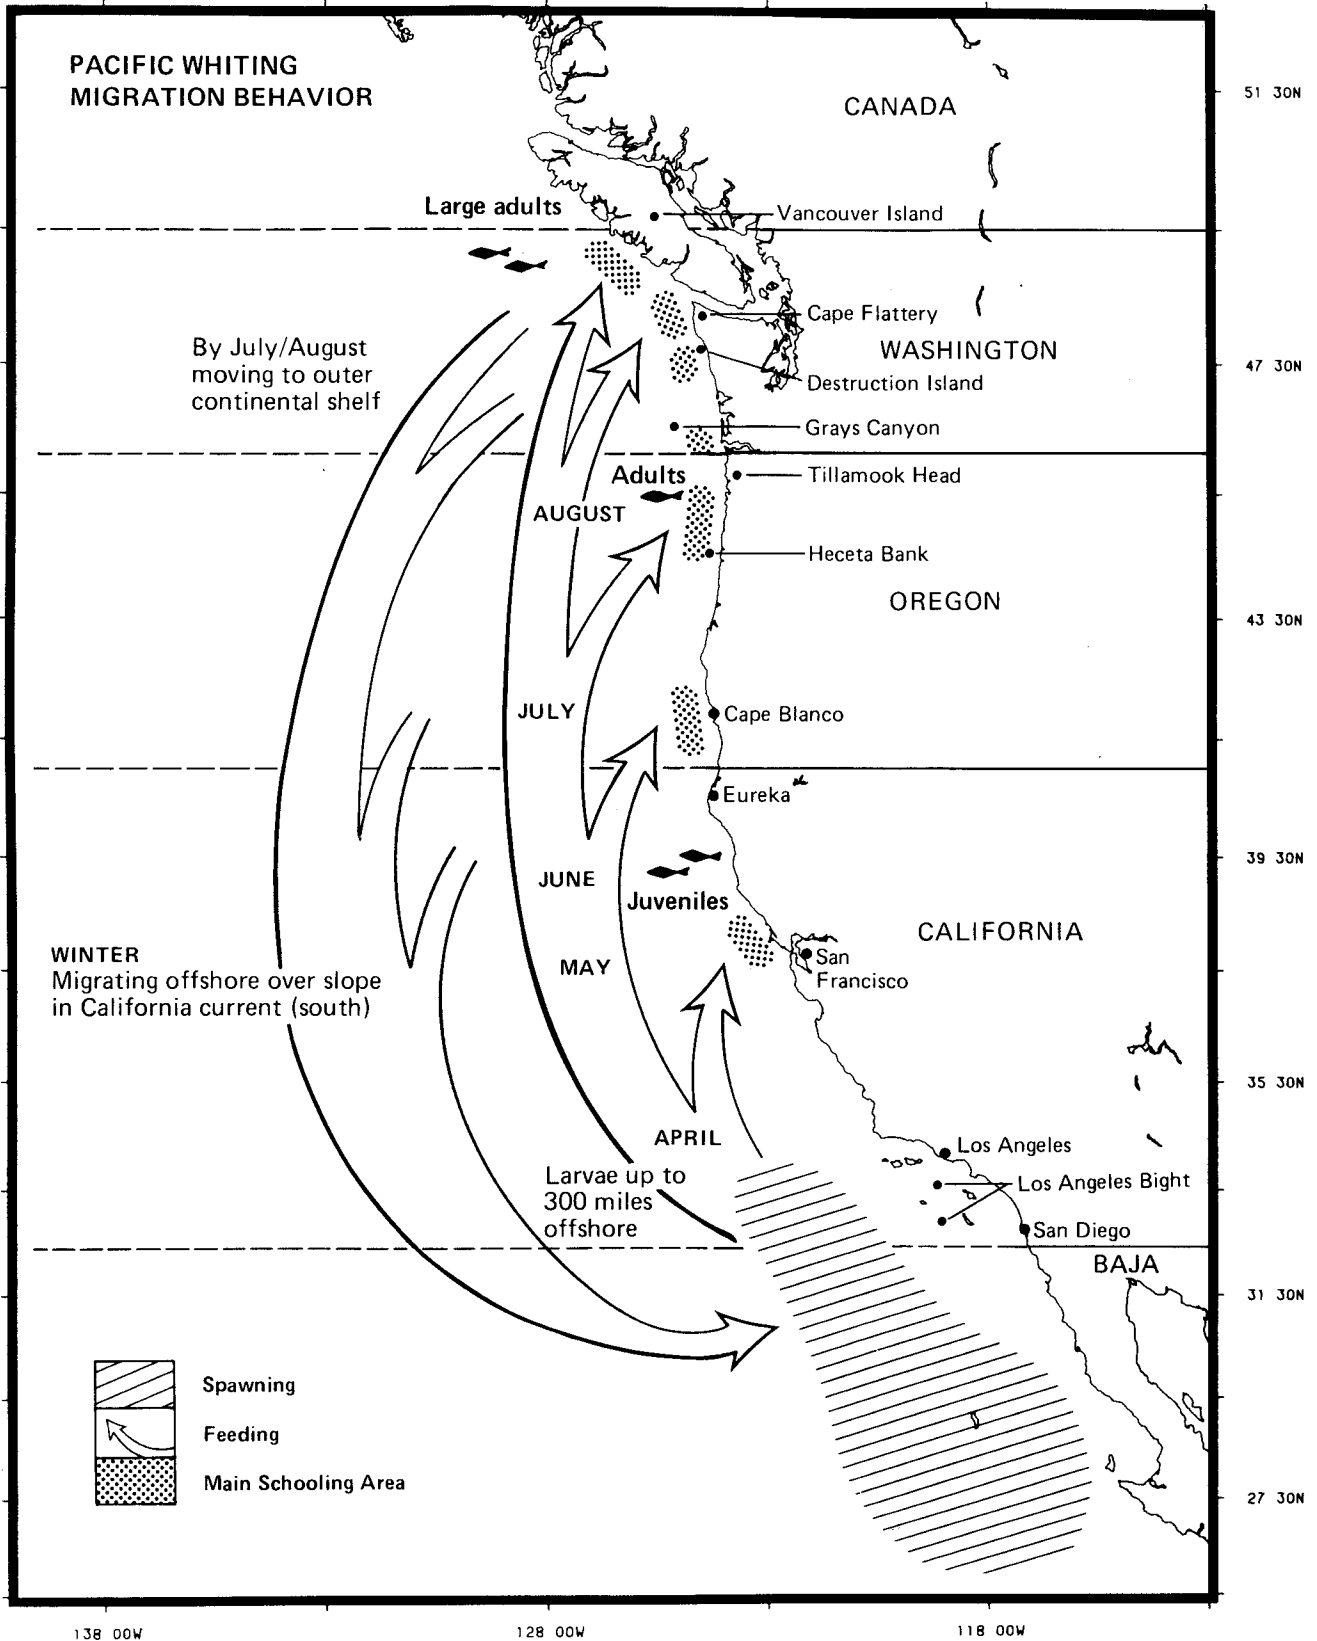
PACIFIC WHITING
MIGRATION BEHAVIOR

CANADA

51 30N

Large adults

Vancouver Island

Cape Flattery

WASHINGTON

By July/August moving to outer continental shelf

Destruction Island

47 30N

Grays Canyon

Adults

Tillamook Head

AUGUST

Heceta Bank

OREGON

43 30N

JULY

Cape Blanco

Eureka

39 30N

JUNE

Juveniles

CALIFORNIA

WINTER
Migrating offshore over slope in California current (south)

MAY

San Francisco

35 30N

APRIL

Los Angeles

Larvae up to 300 miles offshore

Los Angeles Bight

San Diego

BAJA

31 30N

Spawning

Feeding

Main Schooling Area

27 30N

138 00W

128 00W

118 00W